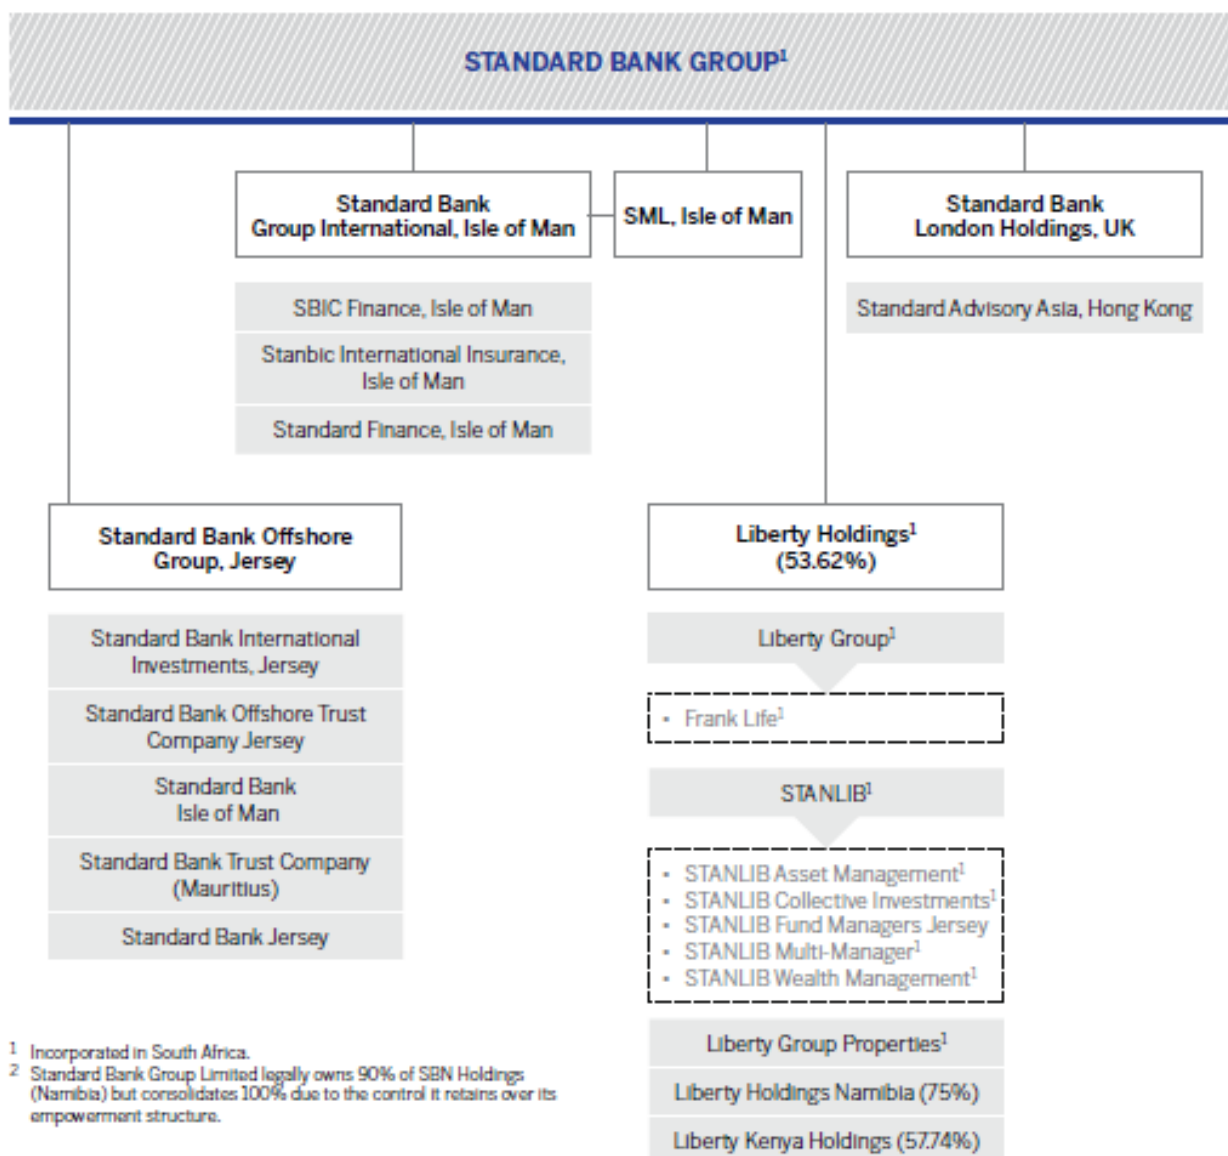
STANDARD BANK GROUP$^1$

Standard Bank Group International, Isle of Man

SML, Isle of Man

Standard Bank London Holdings, UK

SBIC Finance, Isle of Man

Stanbic International Insurance, Isle of Man

Standard Finance, Isle of Man

Standard Advisory Asia, Hong Kong

Standard Bank Offshore Group, Jersey

Standard Bank International Investments, Jersey

Standard Bank Offshore Trust Company Jersey

Standard Bank Isle of Man

Standard Bank Trust Company (Mauritius)

Standard Bank Jersey

Liberty Holdings$^1$ (53.62%)

Liberty Group$^1$

- Frank Life$^1$

STANLIB$^1$

- STANLIB Asset Management$^1$
- STANLIB Collective Investments$^1$
- STANLIB Fund Managers Jersey
- STANLIB Multi-Manager$^1$
- STANLIB Wealth Management$^1$

Liberty Group Properties$^1$

Liberty Holdings Namibia (75%)

Liberty Kenya Holdings (57.74%)

$^1$ Incorporated in South Africa.
$^2$ Standard Bank Group Limited legally owns 90% of SBN Holdings (Namibia) but consolidates 100% due to the control it retains over its empowerment structure.